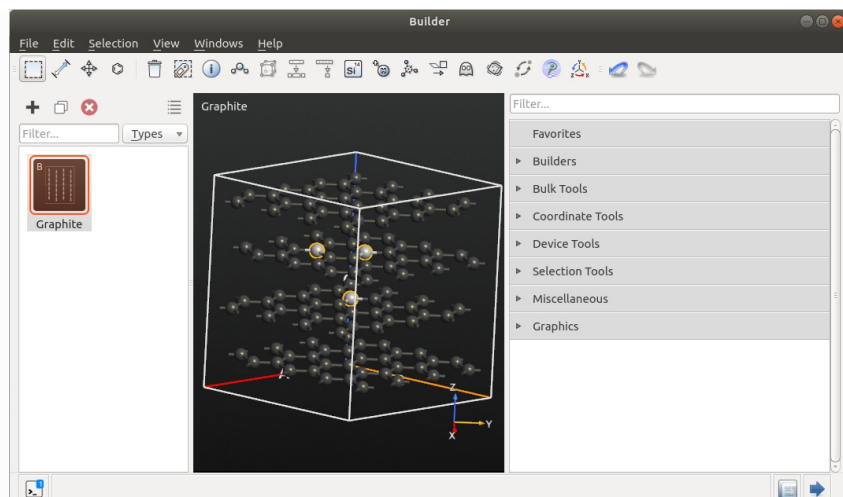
Builder

File Edit Selection View Windows Help

Filter...

Types

B

Graphite

Graphite

Z

Y

X

Filter...

Favorites

Builders

Bulk Tools

Coordinate Tools

Device Tools

Selection Tools

Miscellaneous

Graphics